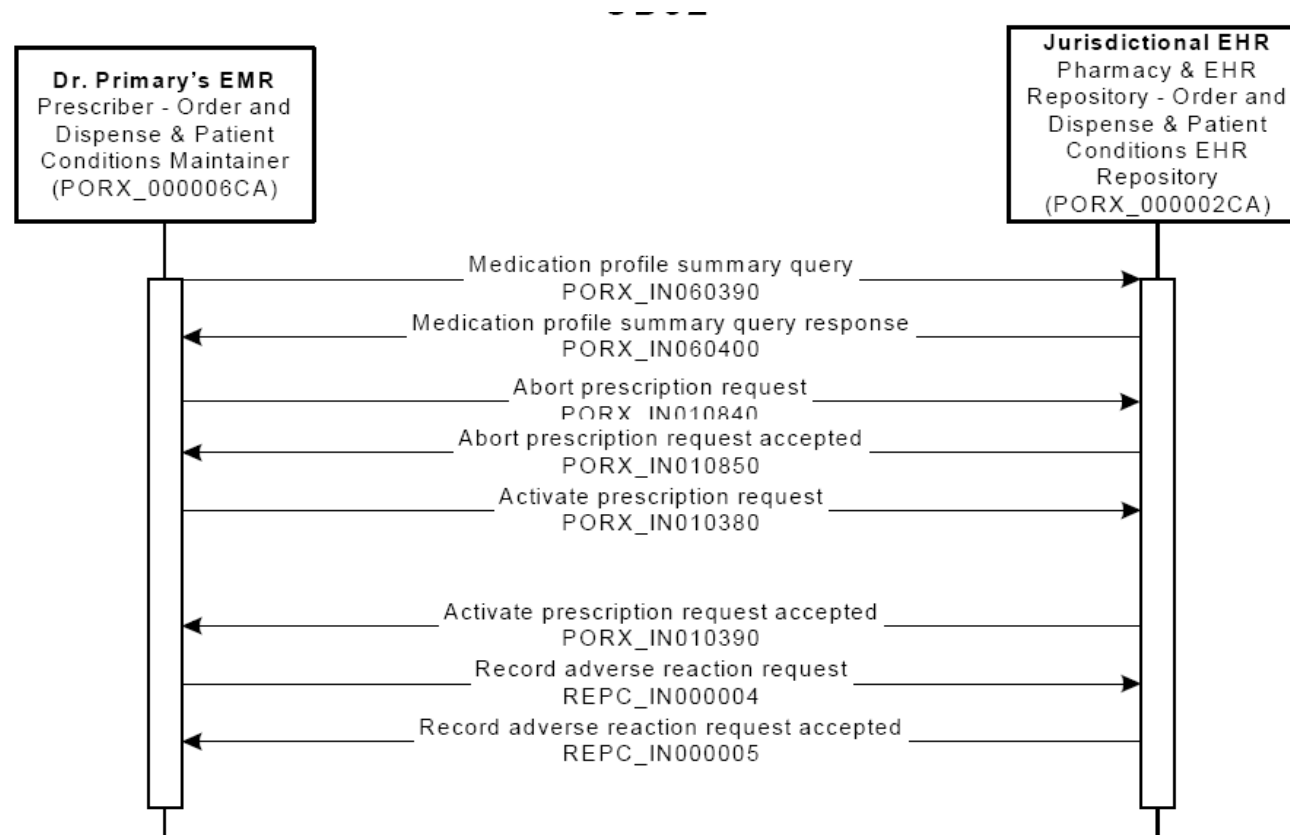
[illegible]

Dr. Primary's EMR
Prescriber - Order and Dispense & Patient Conditions Maintainer (PORX_000006CA)

Jurisdictional EHR
Pharmacy & EHR Repository - Order and Dispense & Patient Conditions EHR Repository (PORX_000002CA)

Medication profile summary query
PORX_IN060390

Medication profile summary query response
PORX_IN060400

Abort prescription request
PORX_IN010840

Abort prescription request accepted
PORX_IN010850

Activate prescription request
PORX_IN010380

Activate prescription request accepted
PORX_IN010390

Record adverse reaction request
REPC_IN000004

Record adverse reaction request accepted
REPC_IN000005